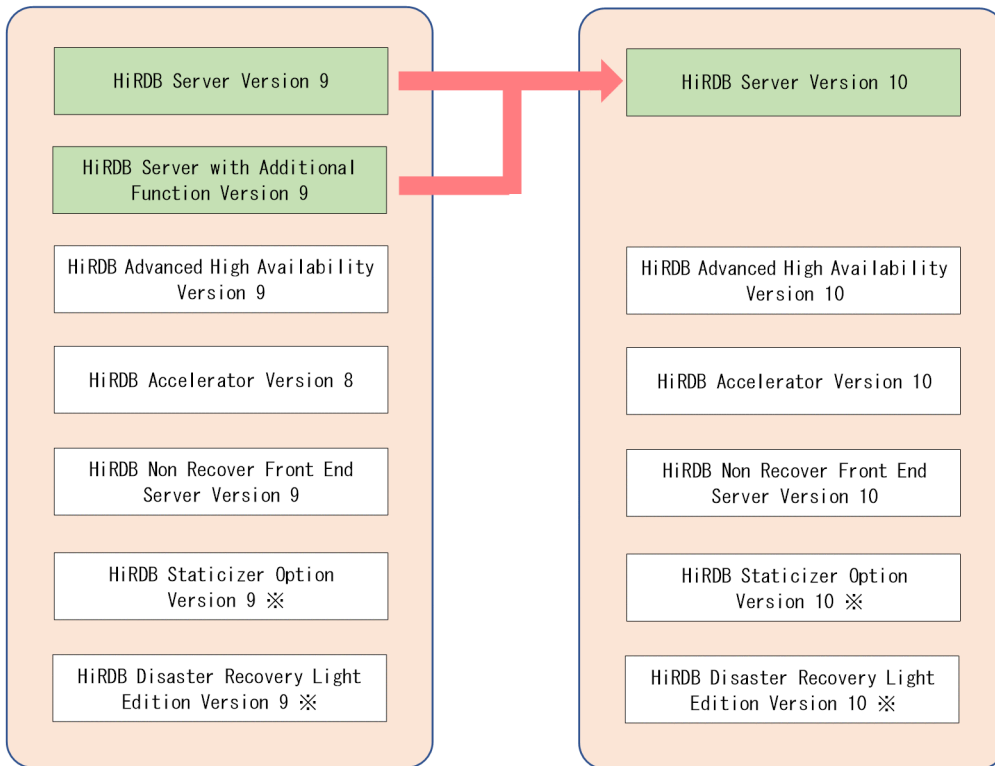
HiRDB Server Version 9

HiRDB Server with Additional Function Version 9

HiRDB Advanced High Availability Version 9

HiRDB Accelerator Version 8

HiRDB Non Recover Front End Server Version 9

HiRDB Staticizer Option Version 9 ※

HiRDB Disaster Recovery Light Edition Version 9 ※

HiRDB Server Version 10

HiRDB Advanced High Availability Version 10

HiRDB Accelerator Version 10

HiRDB Non Recover Front End Server Version 10

HiRDB Staticizer Option Version 10 ※

HiRDB Disaster Recovery Light Edition Version 10 ※